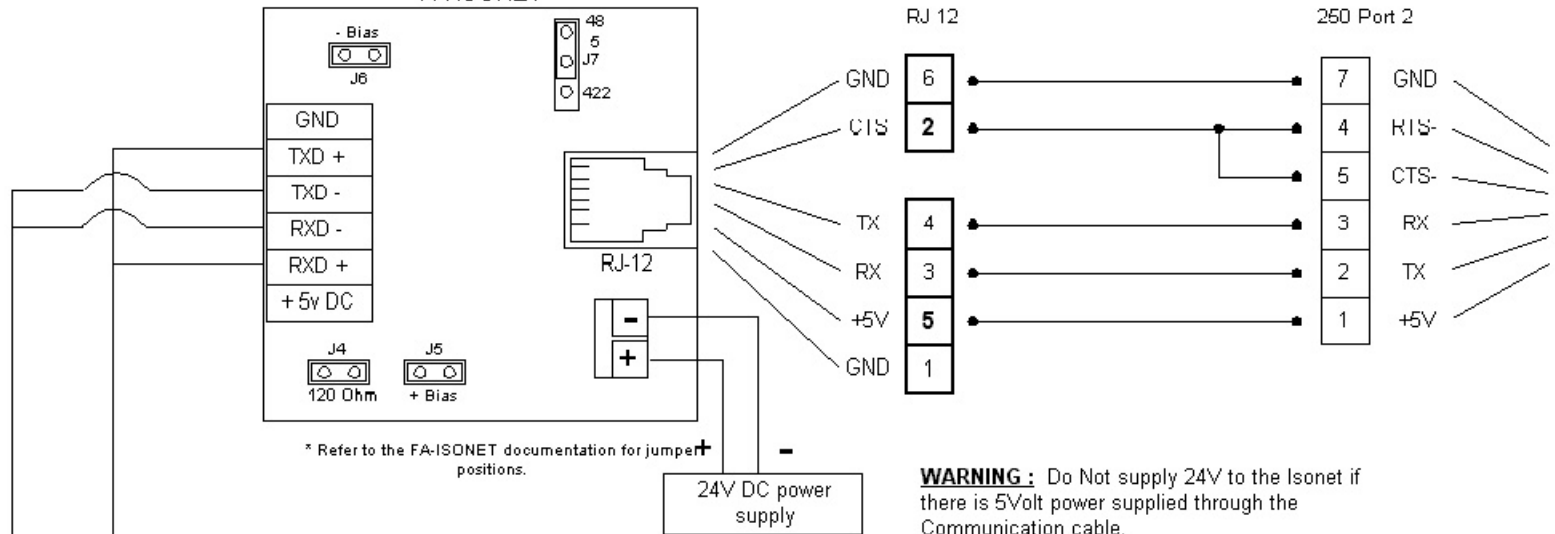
FA-ISONET

- Bias
J6

48
5
J7
422

GND
TXD +
TXD -
RXD -
RXD +
+ 5v DC

RJ-12

-
+

J4
120 Ohm

J5
+ Bias

* Refer to the FA-ISONET documentation for jumper positions.

+
-

24V DC power supply

RJ 12

| GND | 6 |
|---|---|
| CTS | 2 |
| TX | 4 |
| RX | 3 |
| +5V | 5 |
| GND | 1 |

250 Port 2

| 7 | GND |
|---|---|
| 4 | RTS- |
| 5 | CTS- |
| 3 | RX |
| 2 | TX |
| 1 | +5V |

WARNING : Do Not supply 24V to the Isonet if there is 5Volt power supplied through the Communication cable.